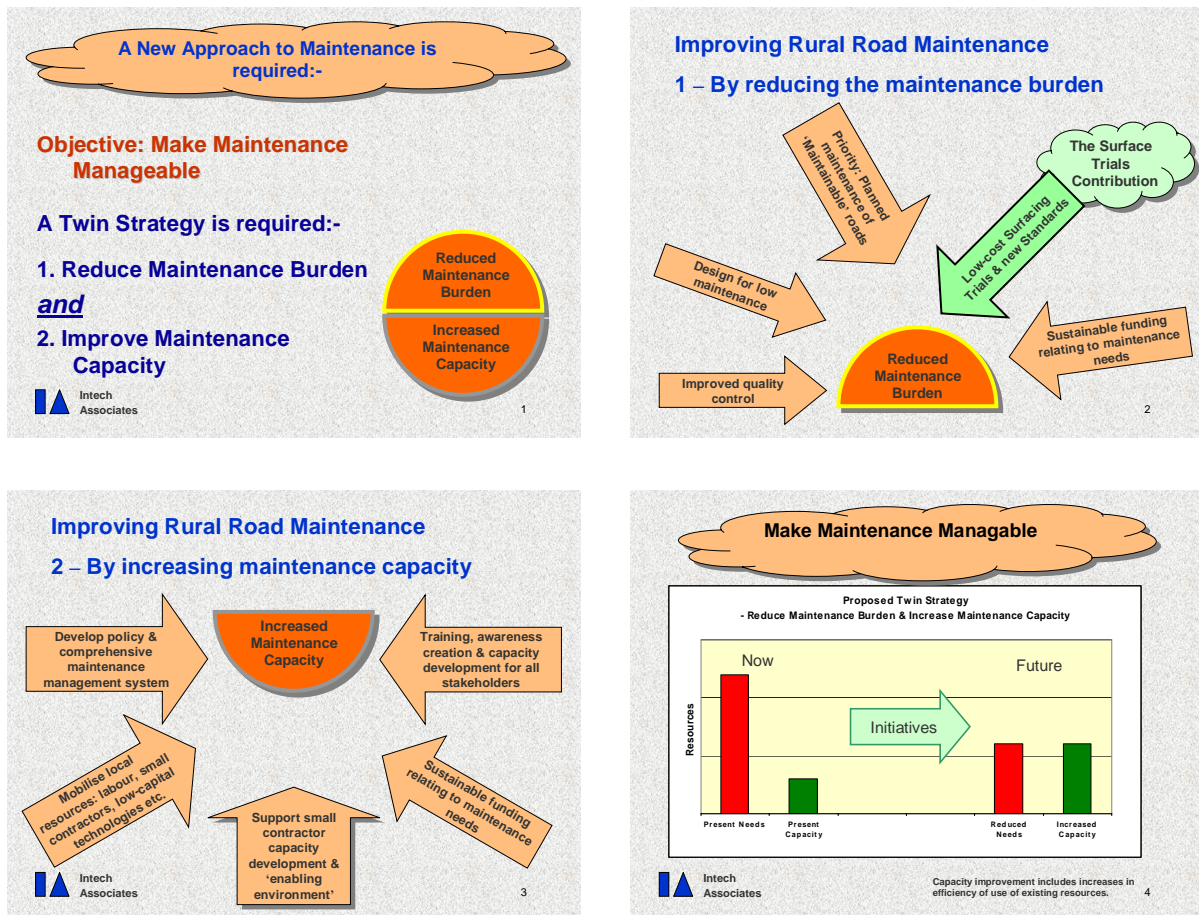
A New Approach to Maintenance is required:-

Objective: Make Maintenance Manageable

A Twin Strategy is required:-

1. Reduce Maintenance Burden

and

2. Improve Maintenance Capacity

Reduced Maintenance Burden

Increased Maintenance Capacity

Intech Associates

1

Improving Rural Road Maintenance

1 – By reducing the maintenance burden

Priority: Planned maintenance of 'Maintainable' roads

The Surface Trials Contribution

Low-cost Surfacing Trials & new Standards

Design for low maintenance

Sustainable funding relating to maintenance needs

Reduced Maintenance Burden

Improved quality control

2

Improving Rural Road Maintenance

2 – By increasing maintenance capacity

Develop policy & comprehensive maintenance management system

Increased Maintenance Capacity

Training, awareness creation & capacity development for all stakeholders

Mobilise local resources: labour, small contractors, low-capital technologies etc.

Sustainable funding relating to maintenance needs

Support small contractor capacity development & 'enabling environment'

Intech Associates

3

Make Maintenance Managable

Proposed Twin Strategy
- Reduce Maintenance Burden & Increase Maintenance Capacity

Now

Future

Initiatives

Resources

Present Needs

Present Capacity

Reduced Needs

Increased Capacity

Intech Associates

Capacity improvement includes increases in efficiency of use of existing resources.

4